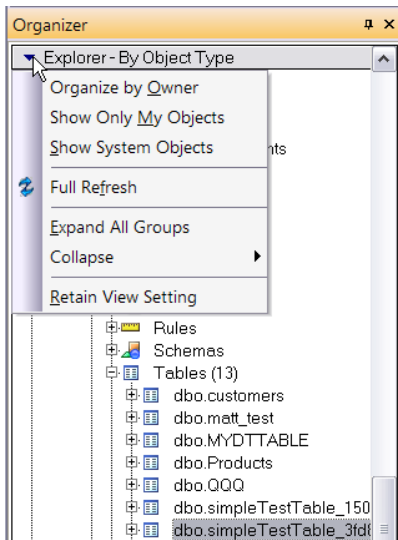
Organizer

Explorer - By Object Type

Organize by Owner

Show Only My Objects

Show System Objects

nts

Full Refresh

Expand All Groups

Collapse

Retain View Setting

Rules

Schemas

Tables (13)

dbo.customers

dbo.matt_test

dbo.MYDTTABLE

dbo.Products

dbo.QQQ

dbo.simpleTestTable_150

dbo.simpleTestTable_3fd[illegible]